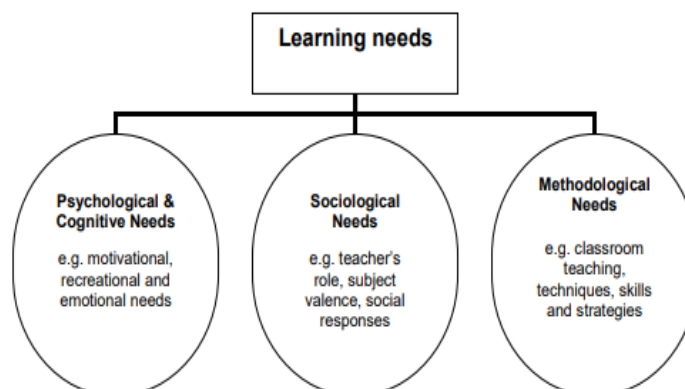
Learning needs

Psychological & Cognitive Needs

e.g. motivational, recreational and emotional needs

Sociological Needs

e.g. teacher's role, subject valence, social responses

Methodological Needs

e.g. classroom teaching, techniques, skills and strategies